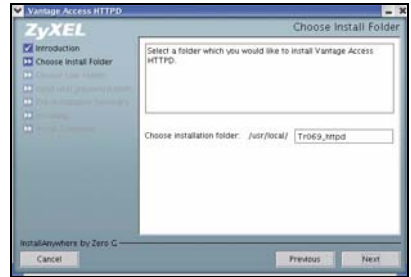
Vantage Access HTTPD

ZyXEL

Choose Install Folder

Introduction
Choose Install Folder
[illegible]
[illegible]
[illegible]
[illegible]
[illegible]

Select a folder which you would like to install Vantage Access HTTPD.

Choose installation folder: /usr/local/ Tr069_httpd

InstallAnywhere by Zero G

Cancel

Previous

Next